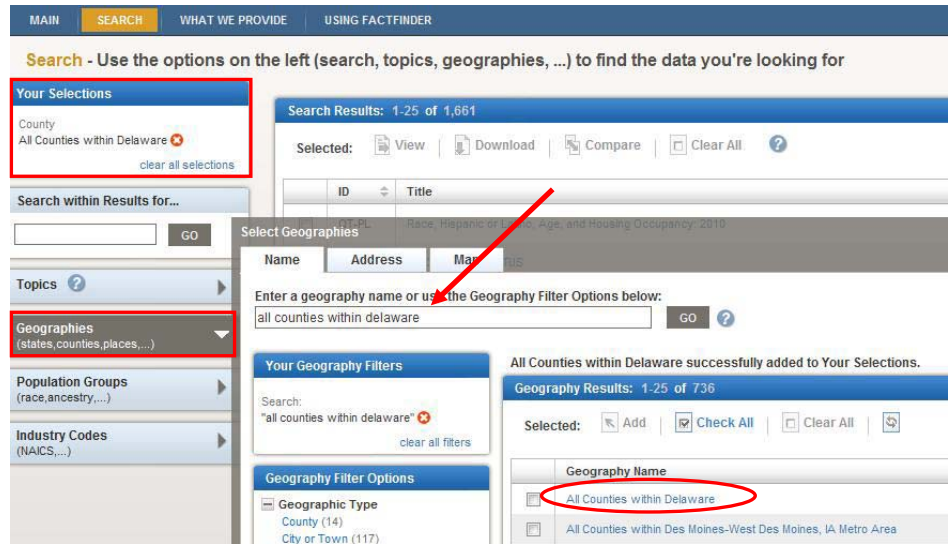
MAIN SEARCH WHAT WE PROVIDE USING FACTFINDER

Search - Use the options on the left (search, topics, geographies, ...) to find the data you're looking for

Your Selections

County
All Counties within Delaware

clear all selections

Search within Results for...

GO

Topics

Geographies
(states,counties,places,...)

Population Groups
(race,ancestry,...)

Industry Codes
(NAICS,...)

Search Results: 1-25 of 1,661

Selected: View Download Compare Clear All

ID Title

QT-PL Race, Hispanic or Latino, Age, and Housing Occupancy: 2010

Select Geographies

Name Address Map

Enter a geography name or use the Geography Filter Options below:

all counties within delaware

GO

Your Geography Filters

Search:
"all counties within delaware"

clear all filters

Geography Filter Options

Geographic Type
County (14)
City or Town (117)

All Counties within Delaware successfully added to Your Selections.

Geography Results: 1-25 of 736

Selected: Add Check All Clear All

Geography Name

All Counties within Delaware

All Counties within Des Moines-West Des Moines, IA Metro Area